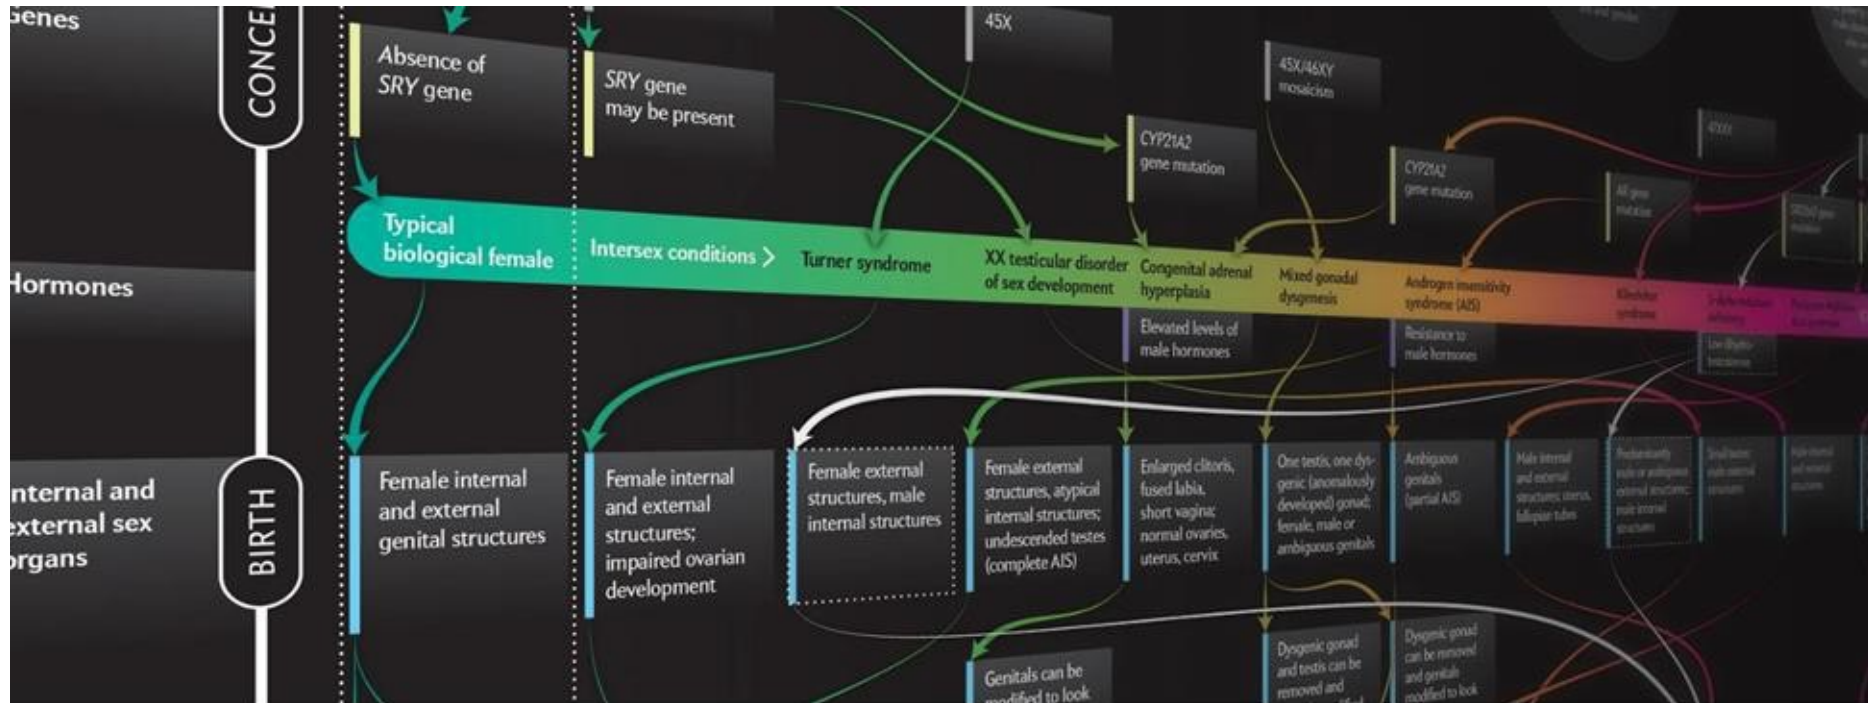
Genes

Hormones

nternal and external sex organs

CONCE

BIRTH

Absence of SRY gene

SRY gene may be present

45X

45X/46XY mosaicism

CYP21A2 gene mutation

CYP21A2 gene mutation

47XXY

AR gene mutation

SRD5A2 gene mutation

Typical biological female

Intersex conditions >

Turner syndrome

XX testicular disorder of sex development

Congenital adrenal hyperplasia

Mixed gonadal dysgenesis

Androgen insensitivity syndrome (AIS)

Klinefelter syndrome

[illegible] deficiency

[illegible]

Elevated levels of male hormones

Resistance to male hormones

Low dihydro-testosterone

Female internal and external genital structures

Female internal and external structures; impaired ovarian development

Female external structures, male internal structures

Female external structures, atypical internal structures; undescended testes (complete AIS)

Enlarged clitoris, fused labia, short vagina; normal ovaries, uterus, cervix

One testis, one dysgenic (anomalously developed) gonad; female, male or ambiguous genitals

Ambiguous genitals (partial AIS)

Male internal and external structures; uterus, fallopian tubes

Predominantly male or ambiguous external structures; male internal structures

Small testes; male internal structures

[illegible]

Genitals can be modified to look

Dysgenic gonad and testis can be removed and

Dysgenic gonad can be removed and genitals modified to look